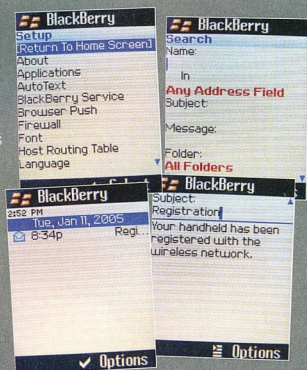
BlackBerry
Setup
[Return To Home Screen]
About
Applications
AutoText
BlackBerry Service
Browser Push
Firewall
Font
Host Routing Table
Language

BlackBerry
Search
Name:
In
Any Address Field
Subject:
Message:
Folder:
All Folders

BlackBerry
2:52 PM
Tue, Jan 11, 2005
8:34p Regi
Options

BlackBerry
Subject:
Registration
Your handheld has been registered with the wireless network.
Options